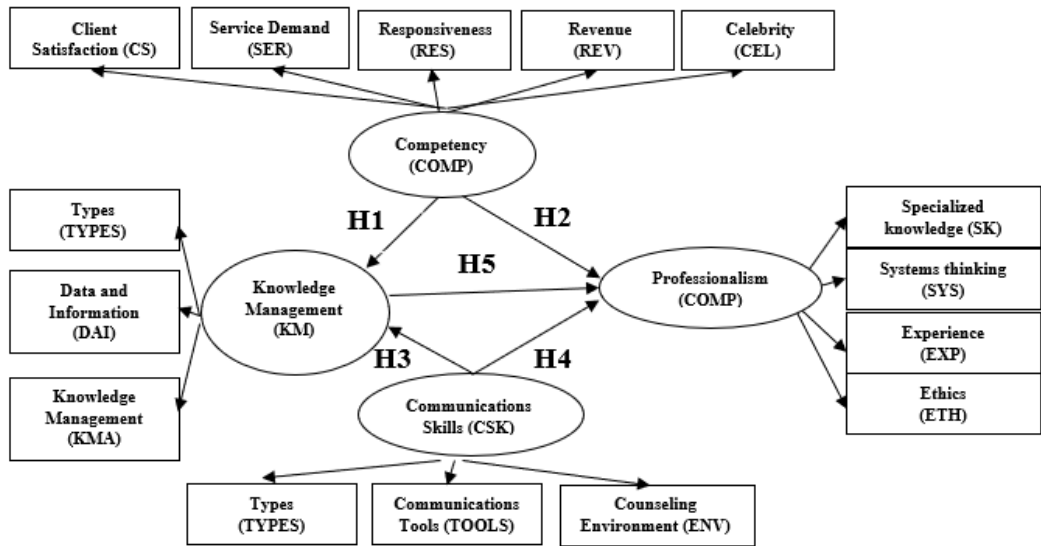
Client Satisfaction (CS)

Service Demand (SER)

Responsiveness (RES)

Revenue (REV)

Celebrity (CEL)

Competency (COMP)

H1

H2

Types (TYPES)

Data and Information (DAI)

Knowledge Management (KMA)

Knowledge Management (KM)

H5

Professionalism (COMP)

Specialized knowledge (SK)

Systems thinking (SYS)

Experience (EXP)

Ethics (ETH)

H3

H4

Communications Skills (CSK)

Types (TYPES)

Communications Tools (TOOLS)

Counseling Environment (ENV)